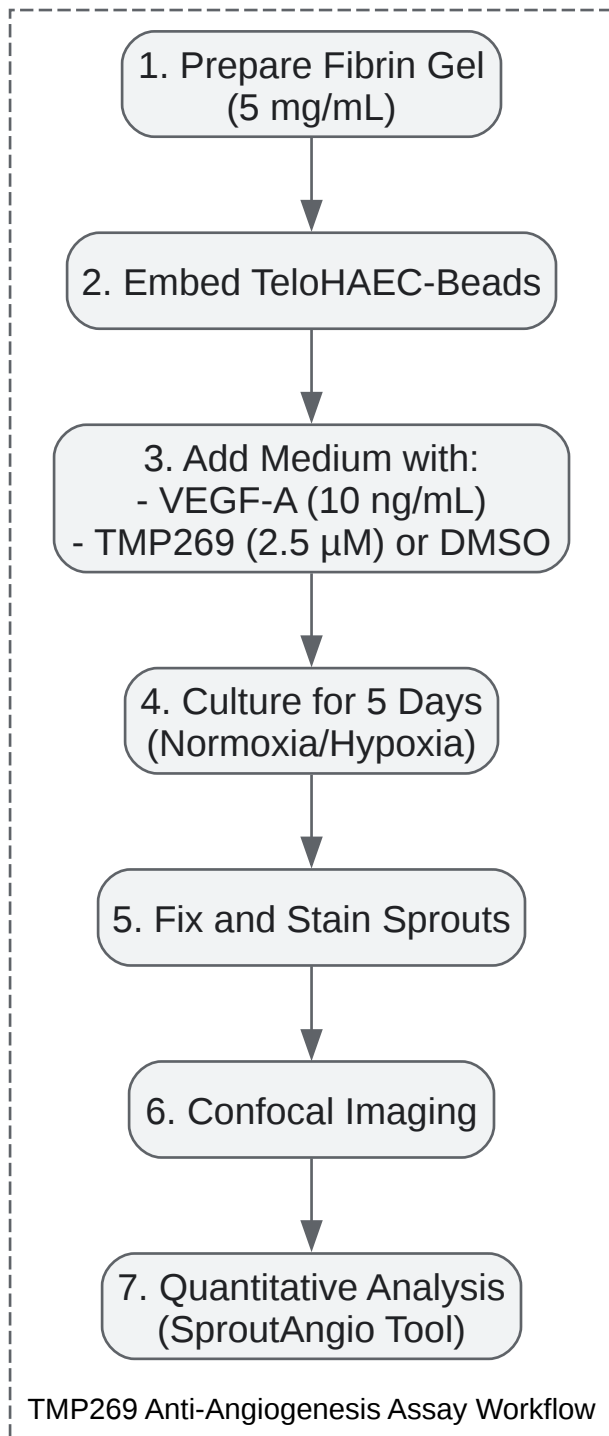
1. Prepare Fibrin Gel (5 mg/mL)

2. Embed TeloHAEC-Beads

3. Add Medium with:
- VEGF-A (10 ng/mL)
- TMP269 (2.5 µM) or DMSO

4. Culture for 5 Days (Normoxia/Hypoxia)

5. Fix and Stain Sprouts

6. Confocal Imaging

7. Quantitative Analysis (SproutAngio Tool)

TMP269 Anti-Angiogenesis Assay Workflow